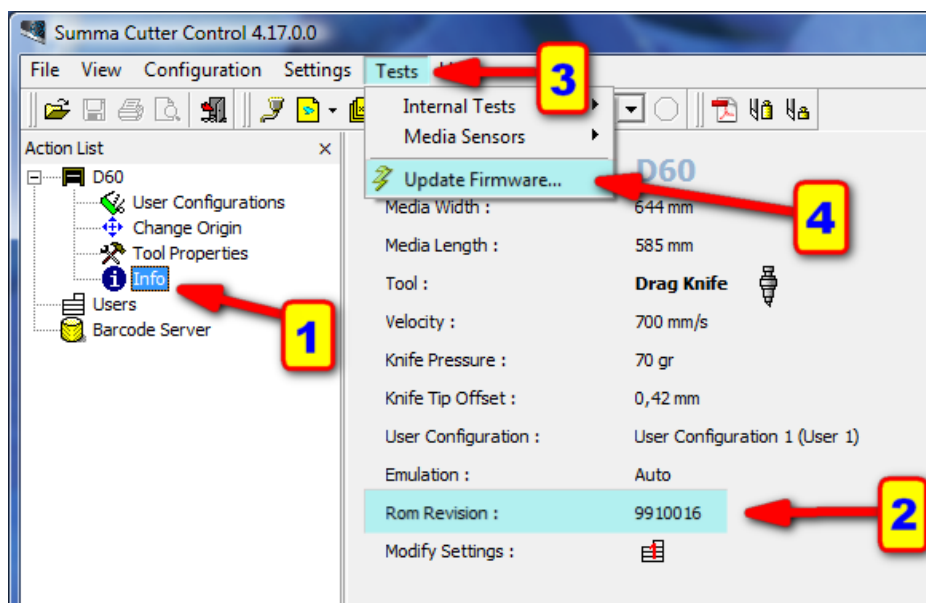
Summa Cutter Control 4.17.0.0

File View Configuration Settings Tests

3

Internal Tests
Media Sensors
Update Firmware...

4

Action List

D60
User Configurations
Change Origin
Tool Properties
Info
Users
Barcode Server

1

D60

| | |
|---|---|
| Media Width : | 644 mm |
| Media Length : | 585 mm |
| Tool : | Drag Knife |
| Velocity : | 700 mm/s |
| Knife Pressure : | 70 gr |
| Knife Tip Offset : | 0,42 mm |
| User Configuration : | User Configuration 1 (User 1) |
| Emulation : | Auto |
| Rom Revision : | 9910016 |
| Modify Settings : | |

2